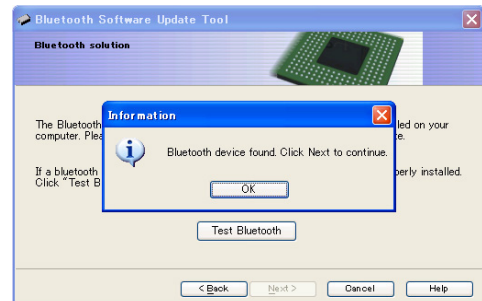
Bluetooth Software Update Tool

Bluetooth solution

The Bluetooth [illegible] led on your computer. Plea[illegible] te.

If a bluetooth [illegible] perly installed. Click "Test B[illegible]

Information

Bluetooth device found. Click Next to continue.

OK

Test Bluetooth

< Back

Next >

Cancel

Help